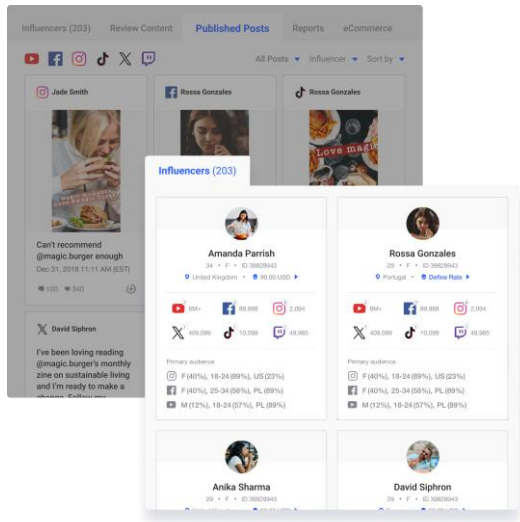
Influencers (203) Review Content Published Posts Reports eCommerce

All Posts ▾ Influencer ▾ Sort by ▾

Jade Smith

Rossa Gonzales

Rossa Gonzales

Love magic

Can't recommend @magic.burger enough

Dec 31, 2018 11:11 AM (EST)

100 340

David Siphron

I've been loving reading @magic.burger's monthly zine on sustainable living and I'm ready to make a change. Follow my

Influencers (203)

Amanda Parrish

34 • F • ID 39829943

United Kingdom • 99.00 USD ▸

8M+ 99,988 2,09M

409,099 10,098 49,985

Primary audience

F (40%), 18-24 (89%), US (23%)

F (40%), 25-34 (58%), PL (69%)

M (12%), 18-24 (57%), PL (89%)

Rossa Gonzales

29 • F • ID 39829943

Portugal • Define Rate ▸

8M+ 99,988 2,09M

409,099 10,098 49,985

Primary audience

F (40%), 18-24 (89%), US (23%)

F (40%), 25-34 (58%), PL (69%)

M (12%), 18-24 (57%), PL (89%)

Anika Sharma

29 • F • ID 39829943

David Siphron

29 • F • ID 39829943